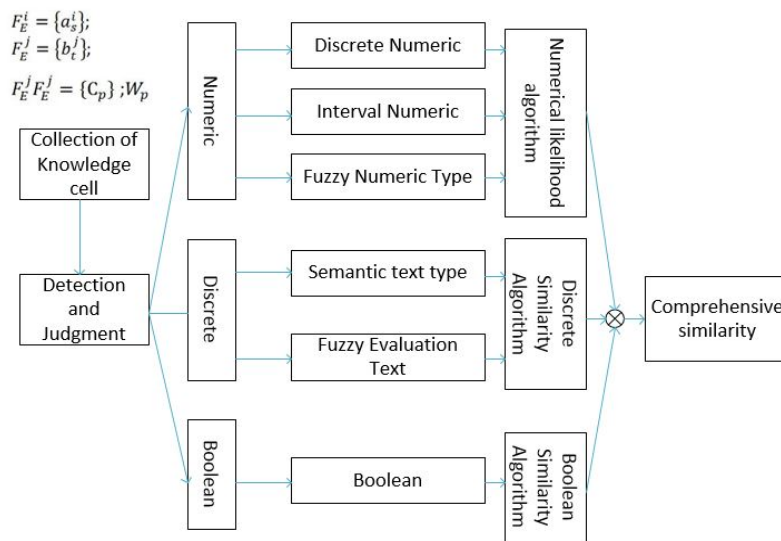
$F_E^i = \{a_s^i\};$
$F_E^j = \{b_t^j\};$
$F_E^j F_E^j = \{C_p\};W_p$

Collection of Knowledge cell

Detection and Judgment

Numeric

Discrete

Boolean

Discrete Numeric

Interval Numeric

Fuzzy Numeric Type

Semantic text type

Fuzzy Evaluation Text

Boolean

Numerical likelihood algorithm

Discrete Similarity Algorithm

Boolean Similarity Algorithm

$\otimes$

Comprehensive similarity